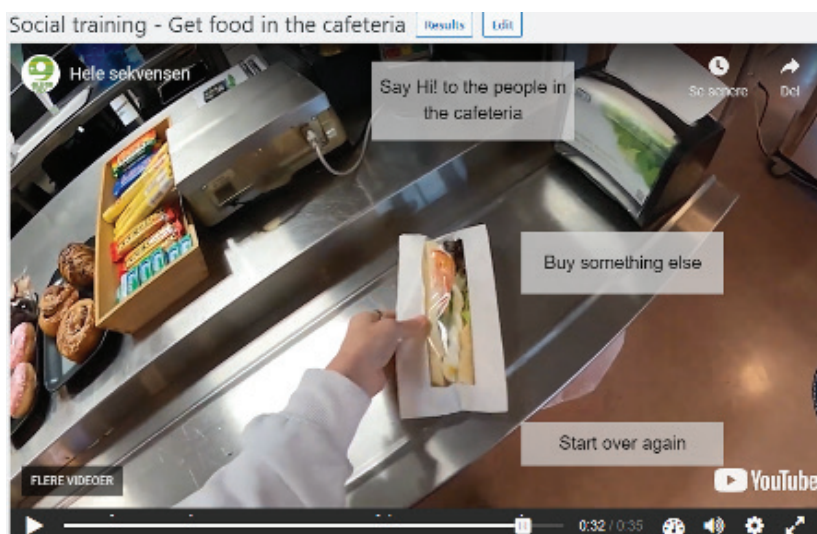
Social training - Get food in the cafeteria Results Edit

Hele sekvensen

Say Hi! to the people in the cafeteria

Se senere

Del

Buy something else

Start over again

FLERE VIDEOER

YouTube

0:32 / 0:35